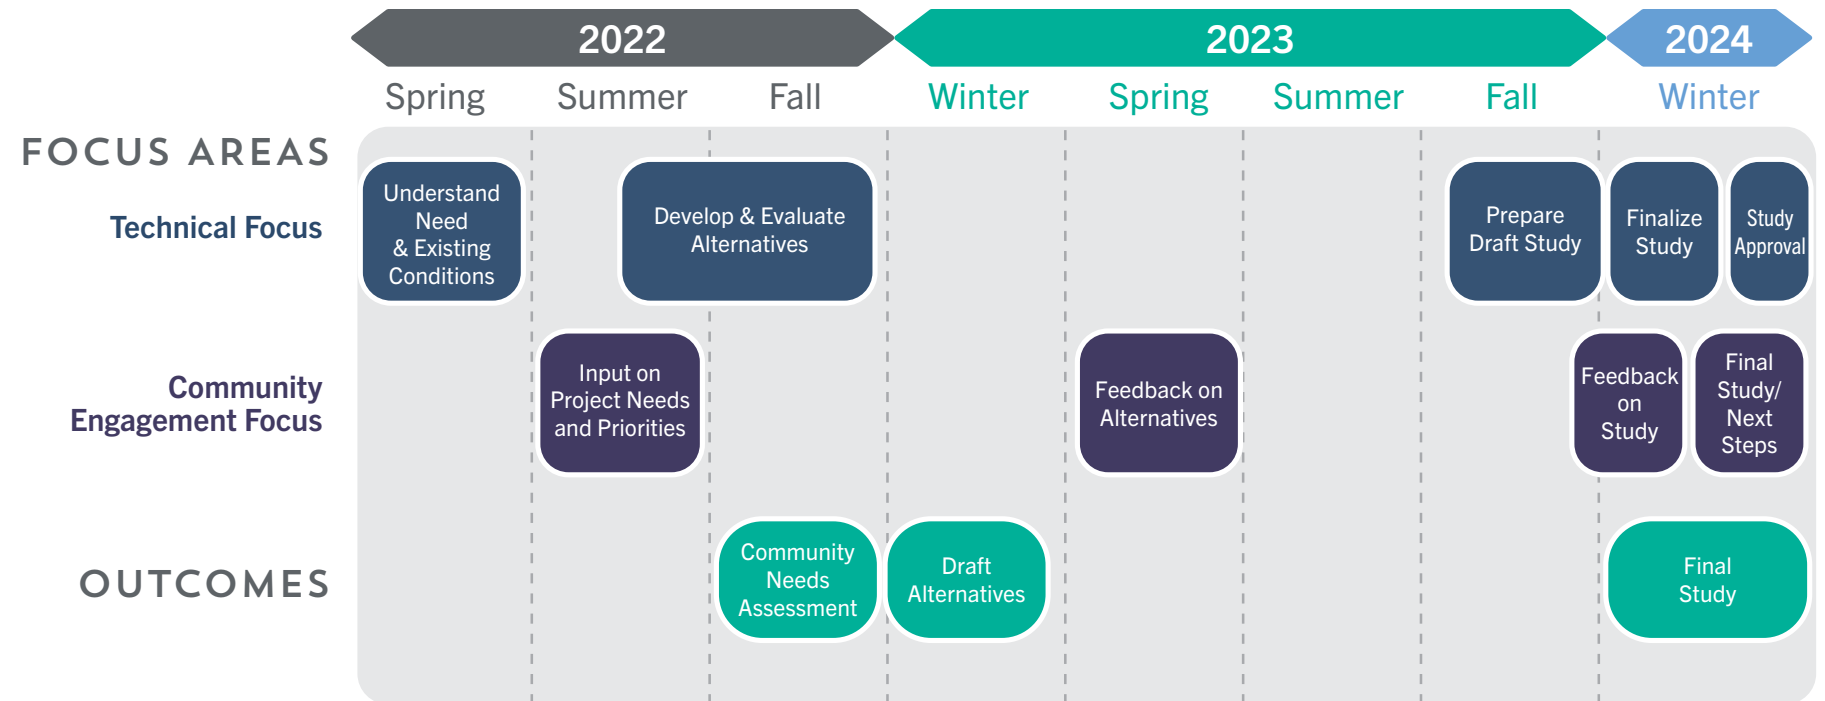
2022
2023
2024

Spring Summer Fall Winter Spring Summer Fall Winter

FOCUS AREAS

Technical Focus

Understand Need & Existing Conditions

Develop & Evaluate Alternatives

Prepare Draft Study

Finalize Study

Study Approval

Community Engagement Focus

Input on Project Needs and Priorities

Feedback on Alternatives

Feedback on Study

Final Study/ Next Steps

OUTCOMES

Community Needs Assessment

Draft Alternatives

Final Study